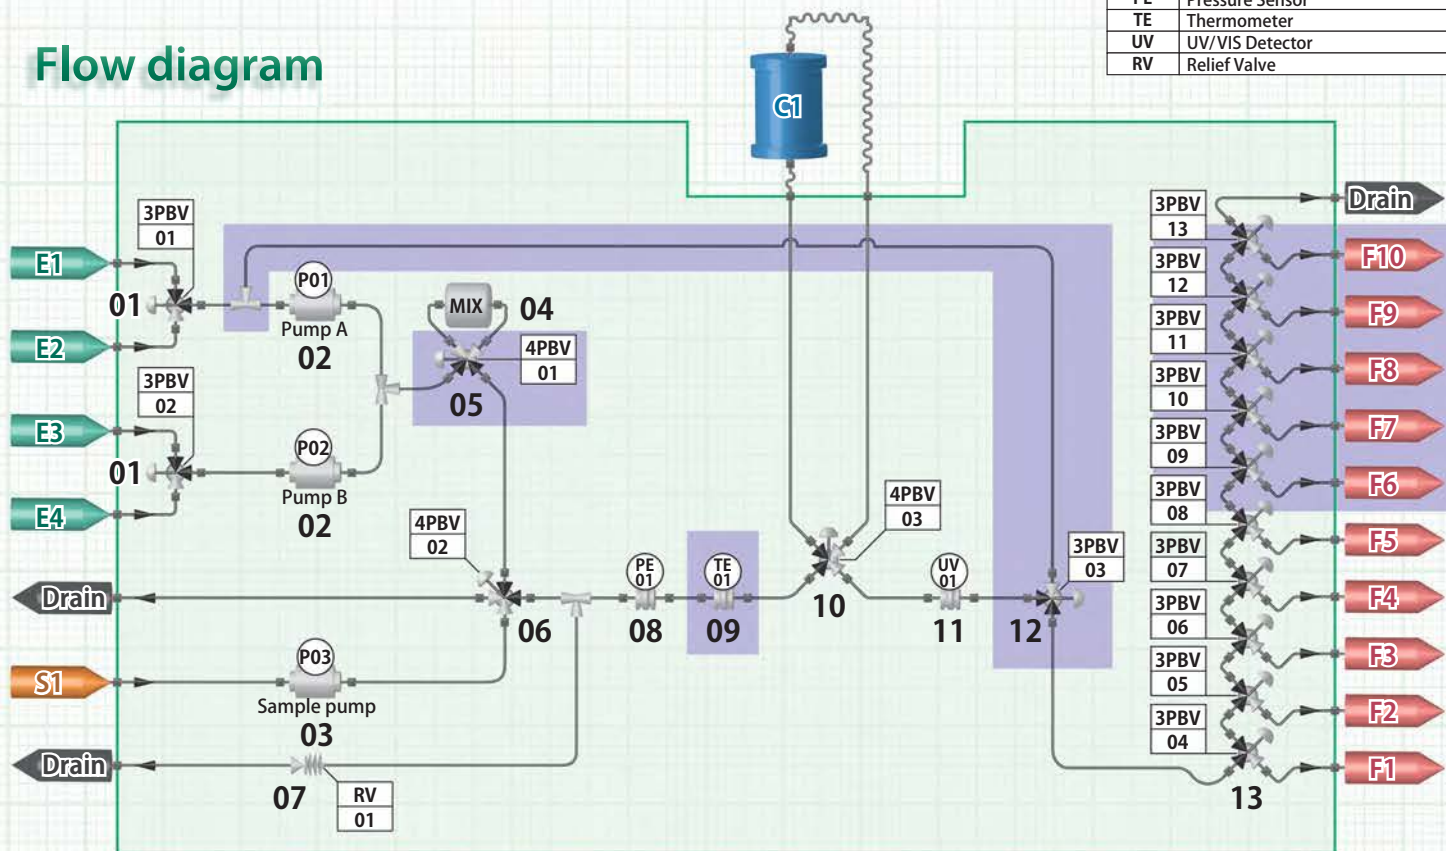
Flow diagram

| PE | Pressure Sensor |
|---|---|
| TE | Thermometer |
| UV | UV/VIS Detector |
| RV | Relief Valve |

C1

3PBV 01
E1
01
E2
3PBV 02
E3
01
E4
P01
Pump A
02
P02
Pump B
02
MIX
04
4PBV 01
05
4PBV 02
Drain
06
PE 01
08
TE 01
09
4PBV 03
10
UV 01
11
3PBV 03
12
S1
P03
Sample pump
03
Drain
07
RV 01

Drain
3PBV 13
F10
3PBV 12
F9
3PBV 11
F8
3PBV 10
F7
3PBV 09
F6
3PBV 08
F5
3PBV 07
F4
3PBV 06
F3
3PBV 05
F2
3PBV 04
F1
13